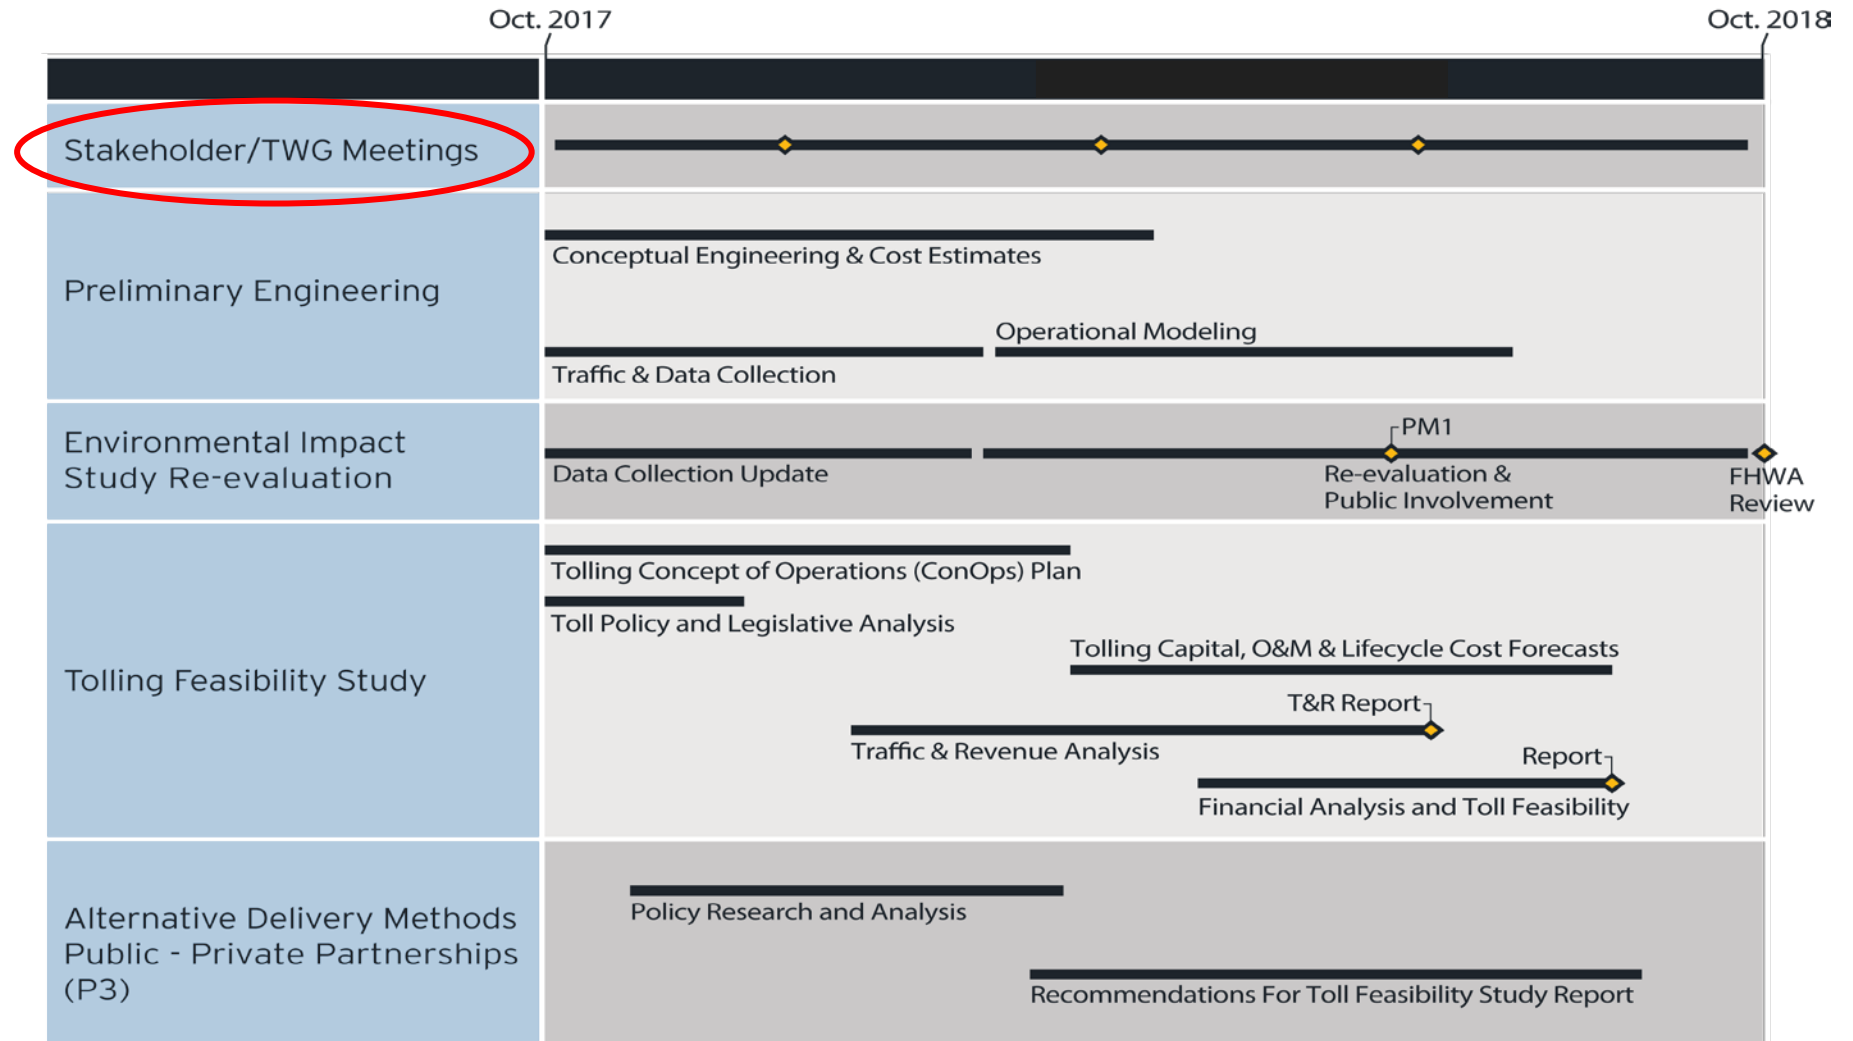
Oct. 2017

Oct. 2018

Stakeholder/TWG Meetings

Preliminary Engineering

Conceptual Engineering & Cost Estimates

Operational Modeling

Traffic & Data Collection

Environmental Impact Study Re-evaluation

PM1

Data Collection Update

Re-evaluation & Public Involvement

FHWA Review

Tolling Feasibility Study

Tolling Concept of Operations (ConOps) Plan

Toll Policy and Legislative Analysis

Tolling Capital, O&M & Lifecycle Cost Forecasts

T&R Report

Traffic & Revenue Analysis

Report

Financial Analysis and Toll Feasibility

Alternative Delivery Methods Public - Private Partnerships (P3)

Policy Research and Analysis

Recommendations For Toll Feasibility Study Report